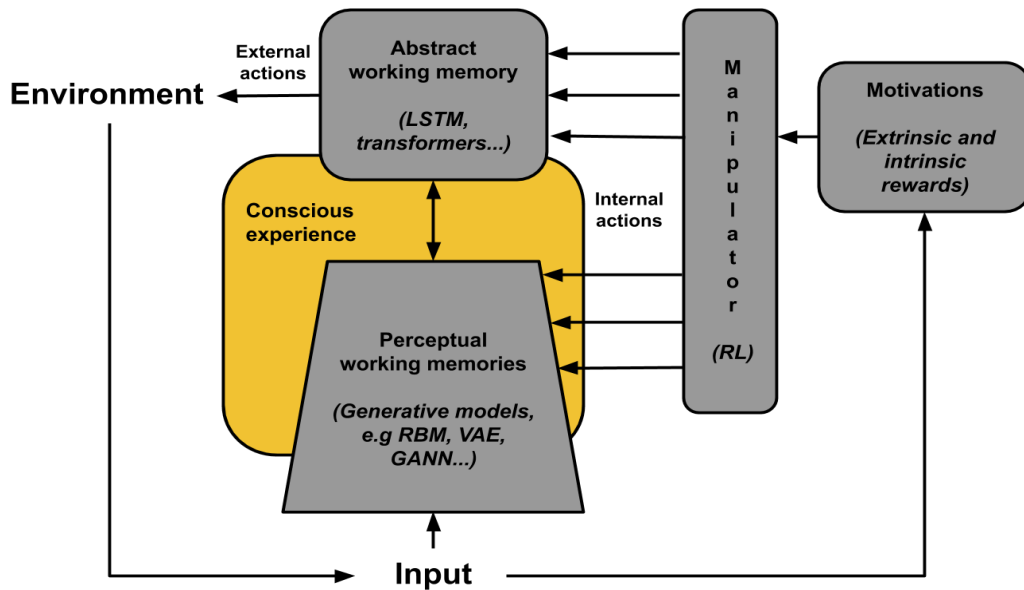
External actions

Abstract working memory

(LSTM, transformers...)

Environment

Manipulator

(RL)

Motivations

(Extrinsic and intrinsic rewards)

Conscious experience

Internal actions

Perceptual working memories

(Generative models, e.g RBM, VAE, GANN...)

Input